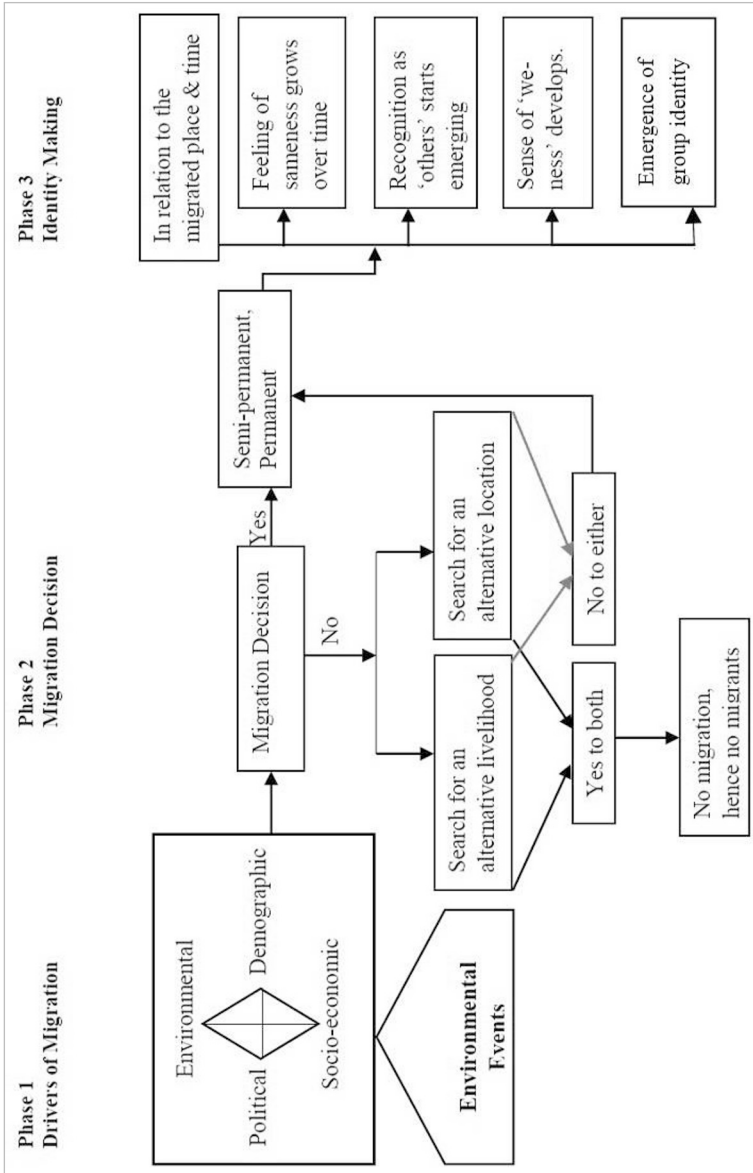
Phase 1
Drivers of Migration

Environmental

Demographic

Political

Socio-economic

Environmental Events

Phase 2
Migration Decision

Migration Decision

Yes

No

Search for an alternative livelihood

Search for an alternative location

Yes to both

No to either

No migration, hence no migrants

Semi-permanent, Permanent

Phase 3
Identity Making

In relation to the migrated place & time

Feeling of sameness grows over time

Recognition as 'others' starts emerging

Sense of 'we-ness' develops.

Emergence of group identity